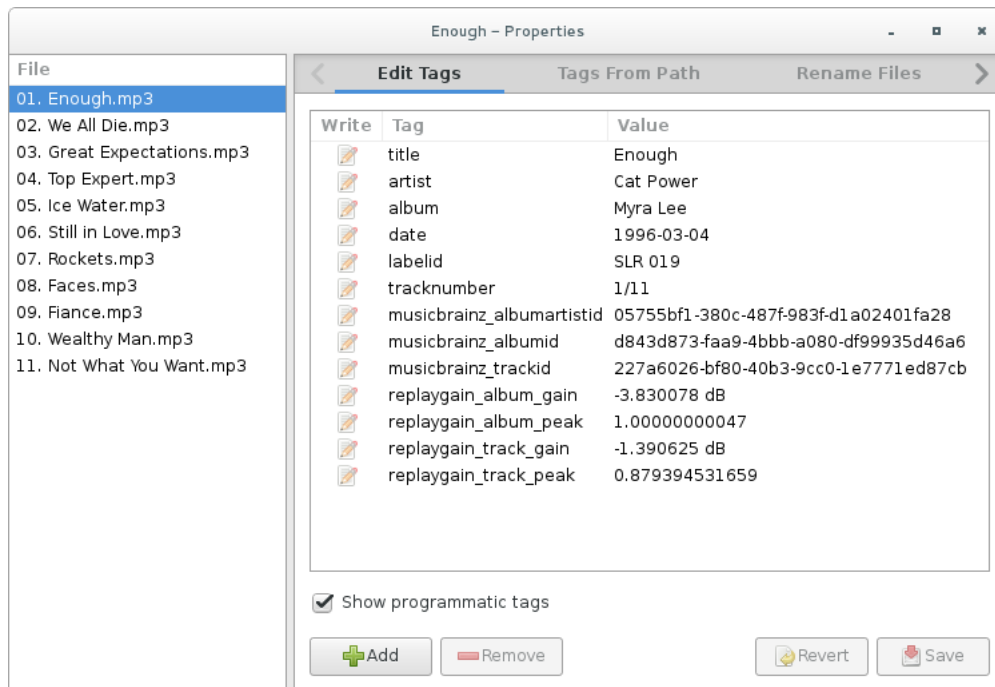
Enough – Properties

File
01. Enough.mp3
02. We All Die.mp3
03. Great Expectations.mp3
04. Top Expert.mp3
05. Ice Water.mp3
06. Still in Love.mp3
07. Rockets.mp3
08. Faces.mp3
09. Fiance.mp3
10. Wealthy Man.mp3
11. Not What You Want.mp3

Edit Tags | Tags From Path | Rename Files

| Write | Tag | Value |
|---|---|---|
| | title | Enough |
| | artist | Cat Power |
| | album | Myra Lee |
| | date | 1996-03-04 |
| | labelid | SLR 019 |
| | tracknumber | 1/11 |
| | musicbrainz_albumartistid | 05755bf1-380c-487f-983f-d1a02401fa28 |
| | musicbrainz_albumid | d843d873-faa9-4bbb-a080-df99935d46a6 |
| | musicbrainz_trackid | 227a6026-bf80-40b3-9cc0-1e7771ed87cb |
| | replaygain_album_gain | -3.830078 dB |
| | replaygain_album_peak | 1.00000000047 |
| | replaygain_track_gain | -1.390625 dB |
| | replaygain_track_peak | 0.879394531659 |

Show programmatic tags

Add
Remove
Revert
Save